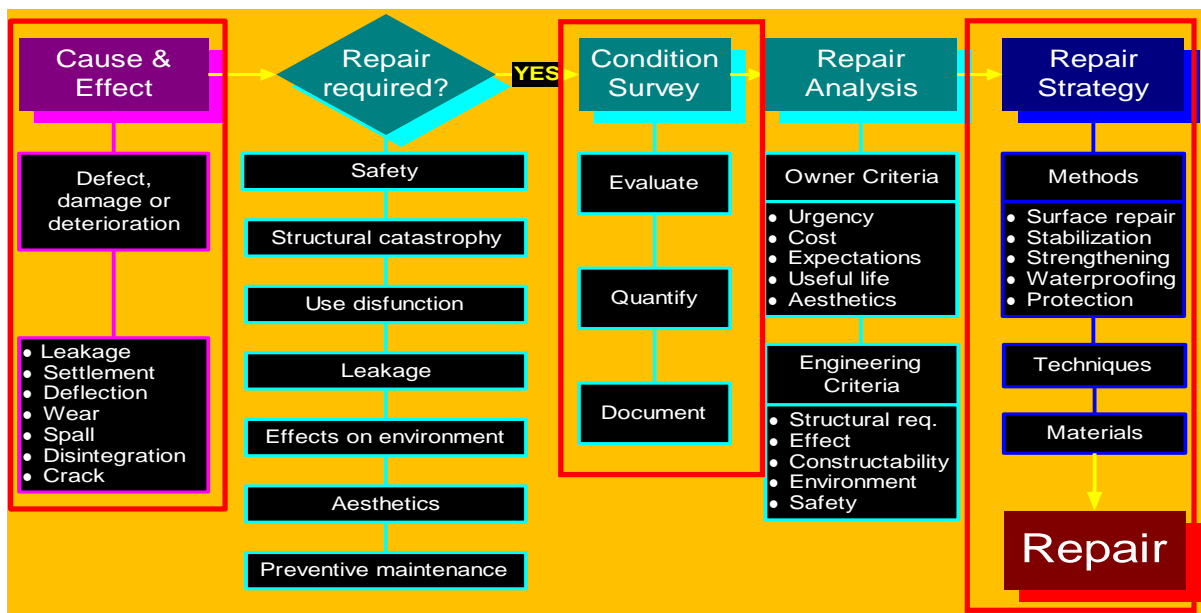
Cause & Effect

Defect, damage or deterioration

• Leakage
• Settlement
• Deflection
• Wear
• Spall
• Disintegration
• Crack

Repair required?

YES

Safety

Structural catastrophy

Use disfunction

Leakage

Effects on environment

Aesthetics

Preventive maintenance

Condition Survey

Evaluate

Quantify

Document

Repair Analysis

Owner Criteria

• Urgency
• Cost
• Expectations
• Useful life
• Aesthetics

Engineering Criteria

• Structural req.
• Effect
• Constructability
• Environment
• Safety

Repair Strategy

Methods

• Surface repair
• Stabilization
• Strengthening
• Waterproofing
• Protection

Techniques

Materials

Repair